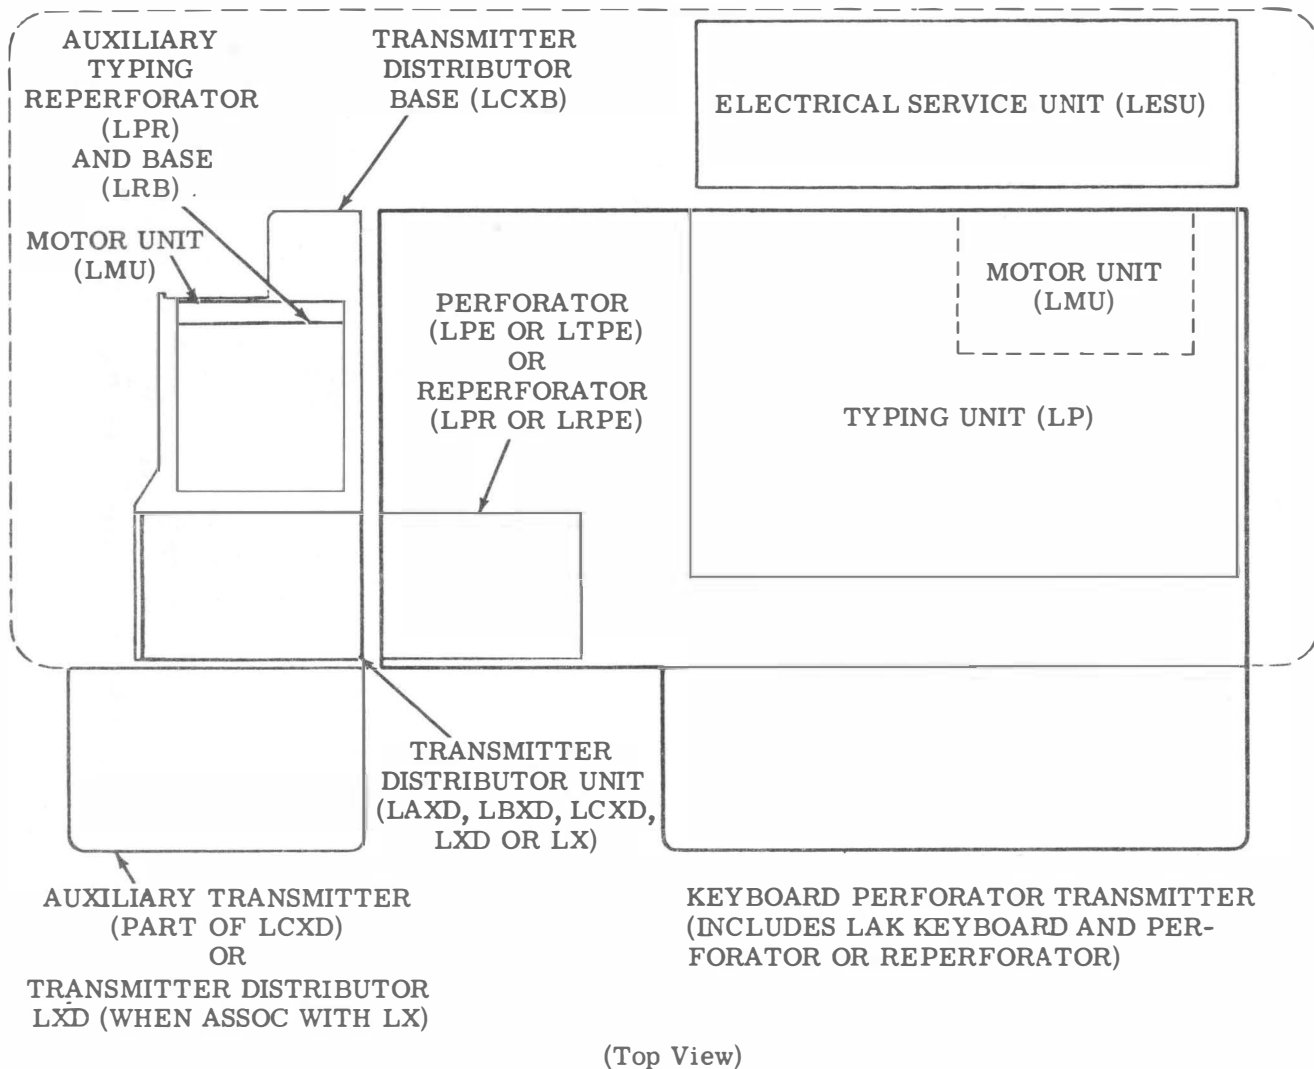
AUXILIARY TYPING REPERFORATOR (LPR) AND BASE (LRB)

TRANSMITTER DISTRIBUTOR BASE (LCXB)

ELECTRICAL SERVICE UNIT (LESU)

MOTOR UNIT (LMU)

MOTOR UNIT (LMU)

PERFORATOR (LPE OR LTPE) OR REPERFORATOR (LPR OR LRPE)

TYPING UNIT (LP)

TRANSMITTER DISTRIBUTOR UNIT (LAXD, LBXD, LCXD, LXD OR LX)

AUXILIARY TRANSMITTER (PART OF LCXD) OR TRANSMITTER DISTRIBUTOR LXD (WHEN ASSOC WITH LX)

KEYBOARD PERFORATOR TRANSMITTER (INCLUDES LAK KEYBOARD AND PERFORATOR OR REPERFORATOR)

(Top View)